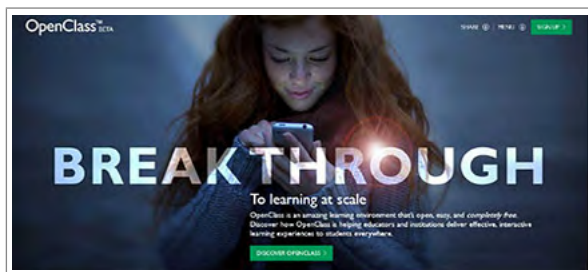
OpenClass™ BETA

SHARE | MENU | SIGN UP >

BREAKTHROUGH

To learning at scale

OpenClass is an amazing learning environment that's open, easy, and completely free. Discover how OpenClass is helping educators and institutions deliver effective, interactive learning experiences to students everywhere.

DISCOVER OPENCLASS >